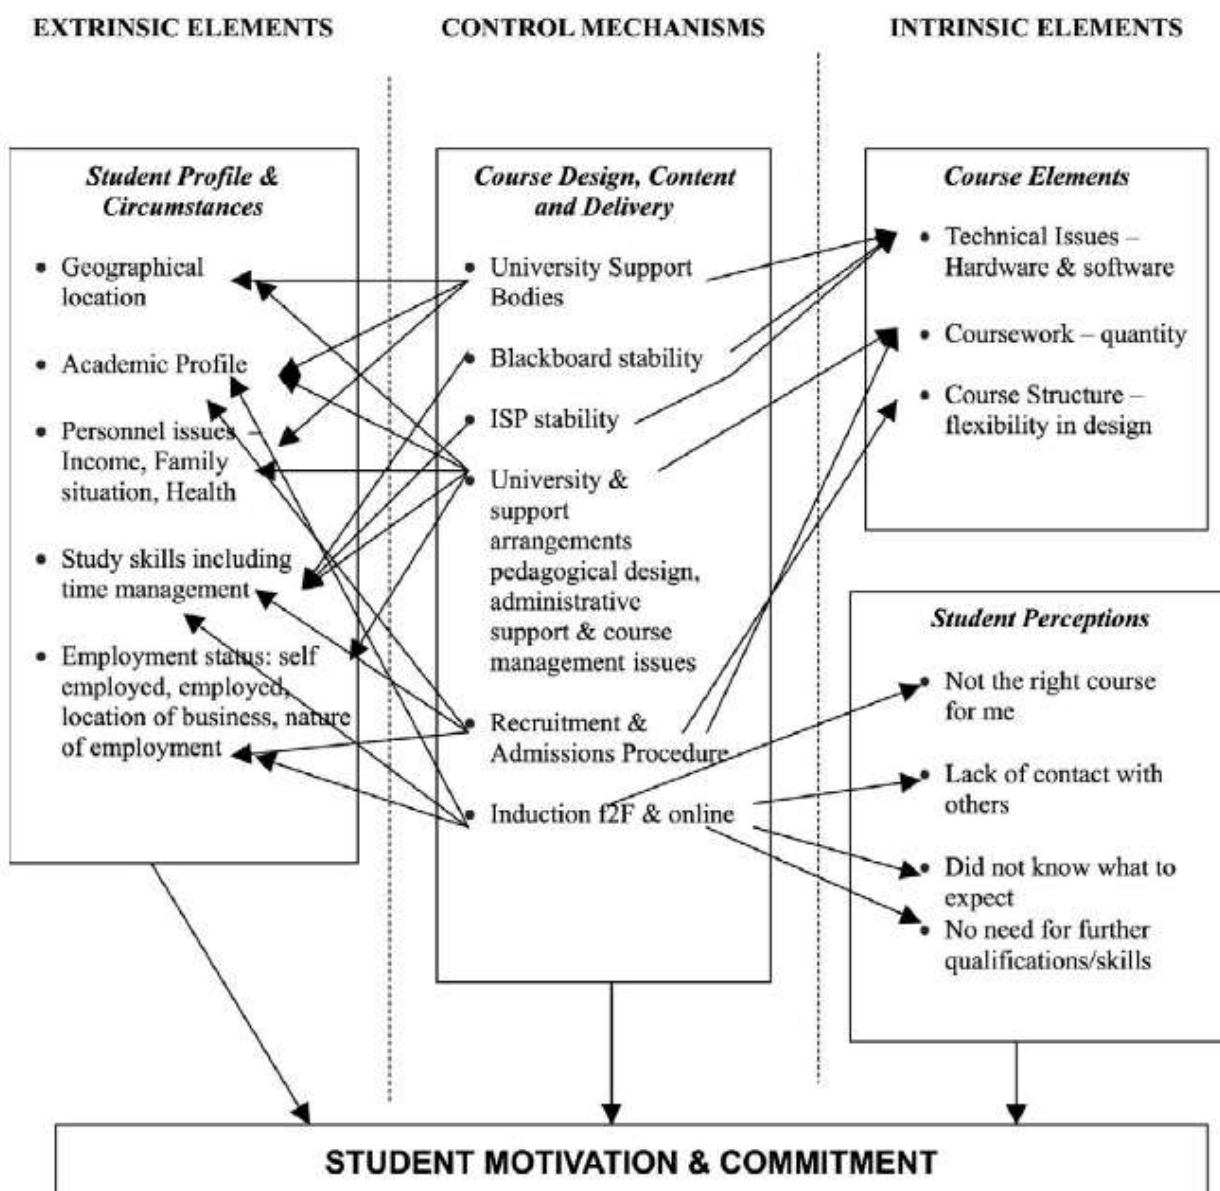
EXTRINSIC ELEMENTS

CONTROL MECHANISMS

INTRINSIC ELEMENTS

*Student Profile & Circumstances*

- Geographical location
- Academic Profile
- Personnel issues – Income, Family situation, Health
- Study skills including time management
- Employment status: self employed, employed, location of business, nature of employment

*Course Design, Content and Delivery*

- University Support Bodies
- Blackboard stability
- ISP stability
- University & support arrangements pedagogical design, administrative support & course management issues
- Recruitment & Admissions Procedure
- Induction f2F & online

*Course Elements*

- Technical Issues – Hardware & software
- Coursework – quantity
- Course Structure – flexibility in design

*Student Perceptions*

- Not the right course for me
- Lack of contact with others
- Did not know what to expect
- No need for further qualifications/skills

STUDENT MOTIVATION & COMMITMENT